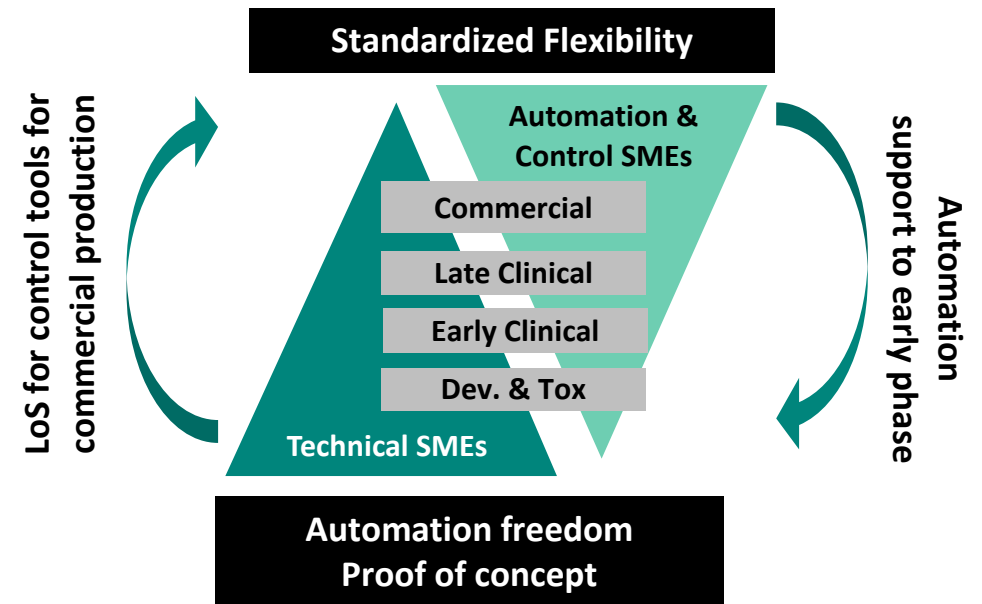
Standardized Flexibility

LoS for control tools for commercial production

Automation & Control SMEs

Commercial

Late Clinical

Early Clinical

Dev. & Tox

Technical SMEs

Automation support to early phase

Automation freedom
Proof of concept